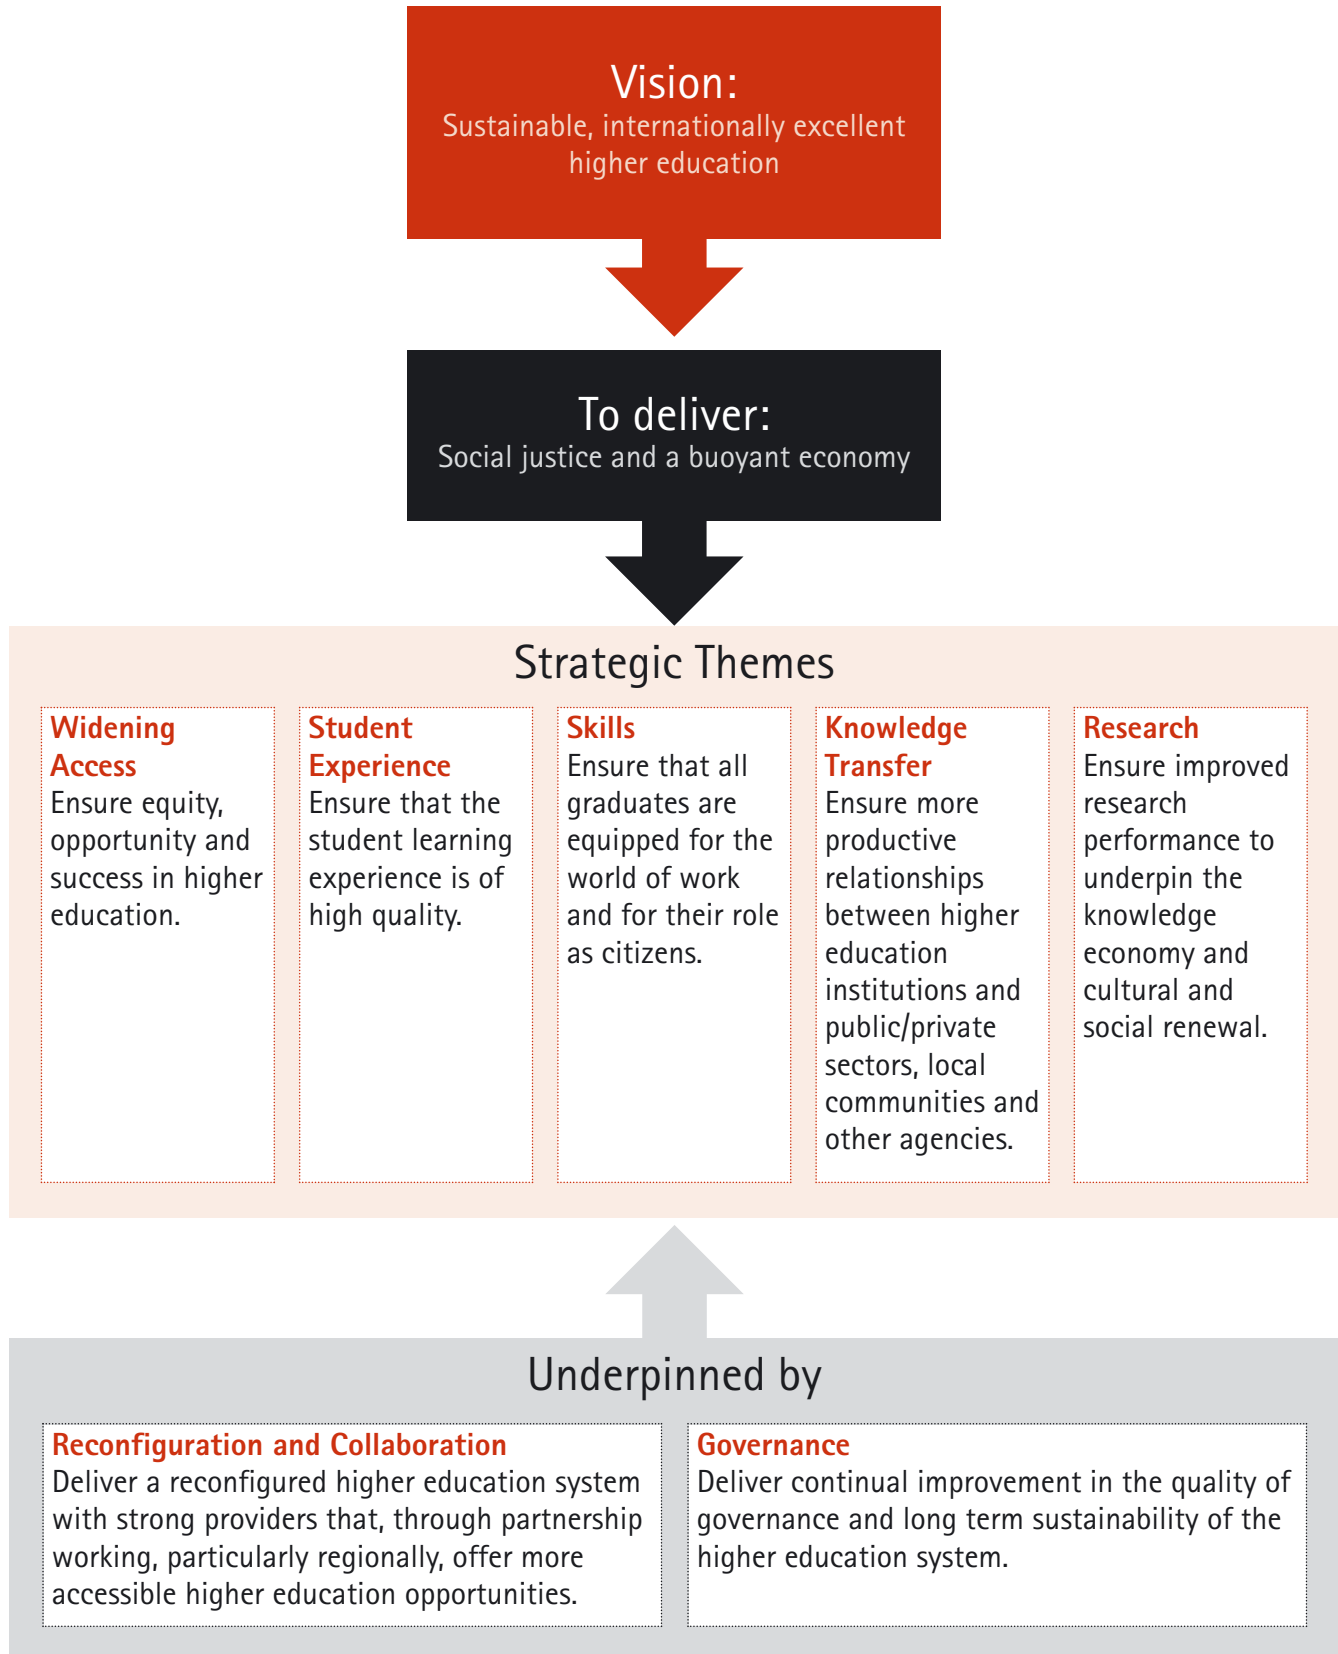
Vision:
Sustainable, internationally excellent higher education

To deliver:
Social justice and a buoyant economy

Strategic Themes

Widening Access
Ensure equity, opportunity and success in higher education.

Student Experience
Ensure that the student learning experience is of high quality.

Skills
Ensure that all graduates are equipped for the world of work and for their role as citizens.

Knowledge Transfer
Ensure more productive relationships between higher education institutions and public/private sectors, local communities and other agencies.

Research
Ensure improved research performance to underpin the knowledge economy and cultural and social renewal.

Underpinned by

Reconfiguration and Collaboration
Deliver a reconfigured higher education system with strong providers that, through partnership working, particularly regionally, offer more accessible higher education opportunities.

Governance
Deliver continual improvement in the quality of governance and long term sustainability of the higher education system.